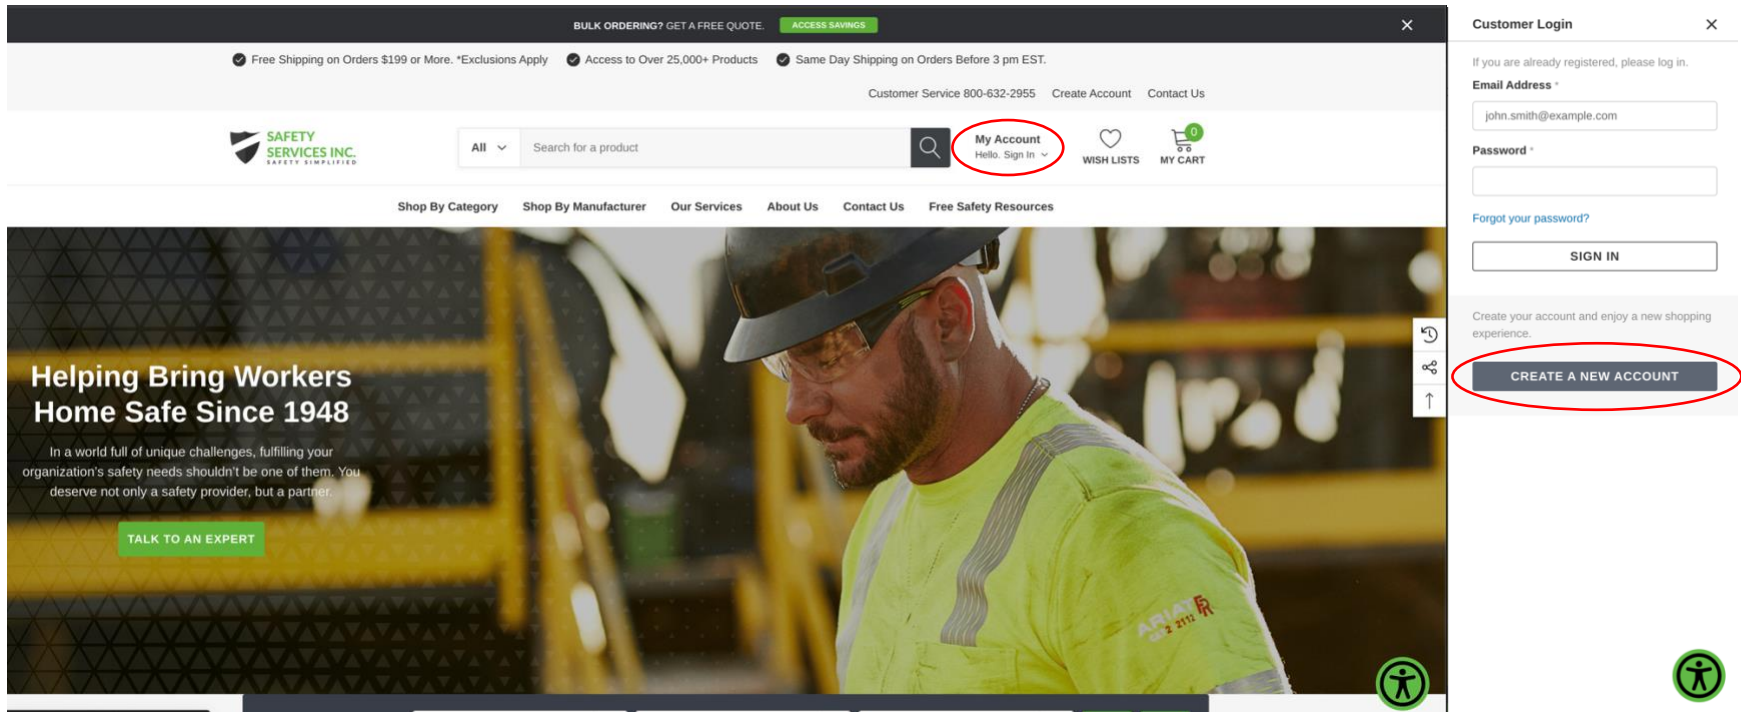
BULK ORDERING? GET A FREE QUOTE. ACCESS SAVINGS

Free Shipping on Orders $199 or More. *Exclusions Apply   Access to Over 25,000+ Products   Same Day Shipping on Orders Before 3 pm EST.

Customer Service 800-632-2955   Create Account   Contact Us

SAFETY SERVICES INC. SAFETY SIMPLIFIED

All   Search for a product

My Account
Hello. Sign In

WISH LISTS   0 MY CART

Shop By Category   Shop By Manufacturer   Our Services   About Us   Contact Us   Free Safety Resources

Helping Bring Workers Home Safe Since 1948

In a world full of unique challenges, fulfilling your organization's safety needs shouldn't be one of them. You deserve not only a safety provider, but a partner.

TALK TO AN EXPERT

ARIAT FR

Customer Login

If you are already registered, please log in.

Email Address *

john.smith@example.com

Password *

Forgot your password?

SIGN IN

Create your account and enjoy a new shopping experience.

CREATE A NEW ACCOUNT